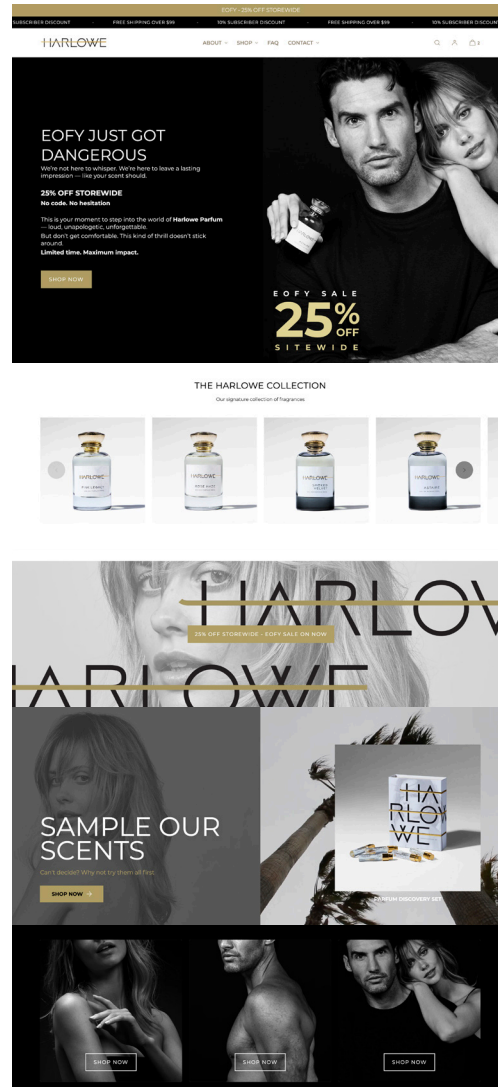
EOFY - 25% OFF STOREWIDE

SUBSCRIBER DISCOUNT · FREE SHIPPING OVER $99 · 10% SUBSCRIBER DISCOUNT · FREE SHIPPING OVER $99 · 10% SUBSCRIBER DISCOUNT

HARLOWE

ABOUT SHOP FAQ CONTACT

EOFY JUST GOT DANGEROUS

We're not here to whisper. We're here to leave a lasting impression — like your scent should.

25% OFF STOREWIDE
No code. No hesitation

This is your moment to step into the world of Harlowe Parfum — loud, unapologetic, unforgettable.
But don't get comfortable. This kind of thrill doesn't stick around.
Limited time. Maximum impact.

SHOP NOW

EOFY SALE
25% OFF
SITEWIDE

THE HARLOWE COLLECTION

Our signature collection of fragrances

HARLOWE
HARLOWE
HARLOWE
HARLOWE

HARLOWE

25% OFF STOREWIDE - EOFY SALE ON NOW

HARLOWE

SAMPLE OUR SCENTS

Can't decide? Why not try them all first.

SHOP NOW →

HARLOWE

PARFUM DISCOVERY SET

SHOP NOW
SHOP NOW
SHOP NOW